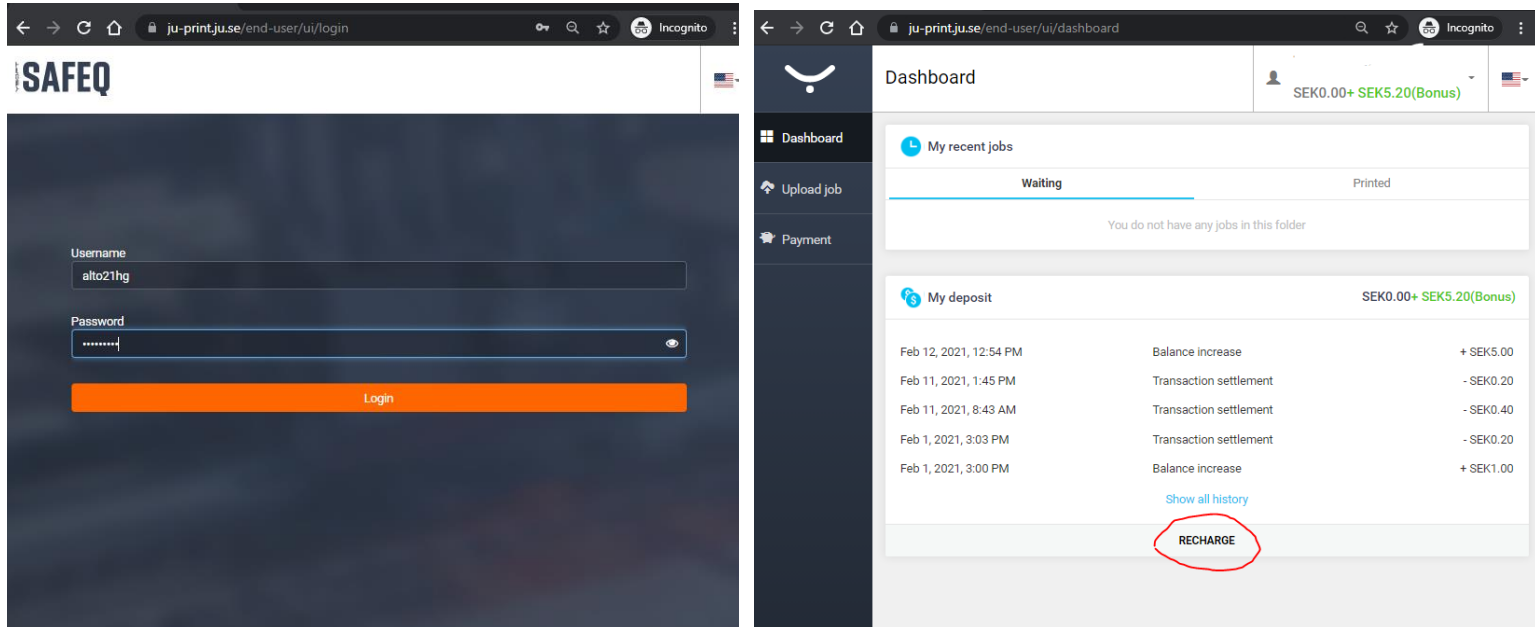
ju-print.ju.se/end-user/ui/login
Incognito

SAFEQ

Username
alto21hg

Password
••••••••••

Login

ju-print.ju.se/end-user/ui/dashboard
Incognito

Dashboard

SEK0.00+ SEK5.20(Bonus)

Dashboard
Upload job
Payment

My recent jobs

Waiting
Printed

You do not have any jobs in this folder

My deposit
SEK0.00+ SEK5.20(Bonus)

| | | |
|---|---|---|
| Feb 12, 2021, 12:54 PM | Balance increase | + SEK5.00 |
| Feb 11, 2021, 1:45 PM | Transaction settlement | - SEK0.20 |
| Feb 11, 2021, 8:43 AM | Transaction settlement | - SEK0.40 |
| Feb 1, 2021, 3:03 PM | Transaction settlement | - SEK0.20 |
| Feb 1, 2021, 3:00 PM | Balance increase | + SEK1.00 |

Show all history

RECHARGE